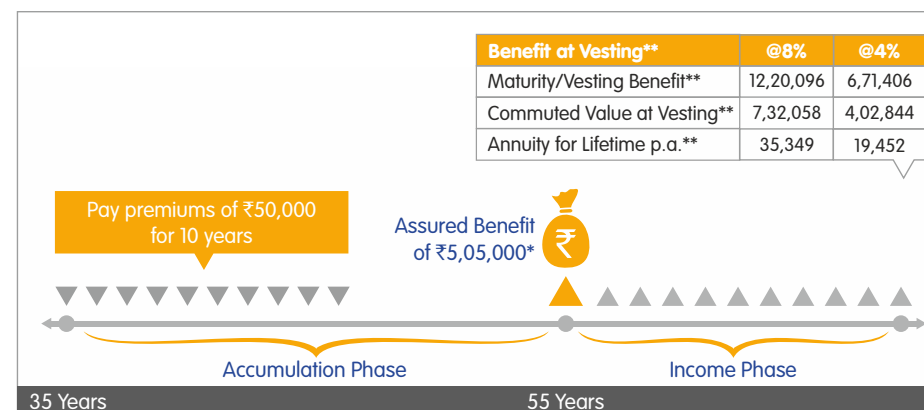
| Benefit at Vesting** | @8% | @4% |
|---|---|---|
| Maturity/Vesting Benefit** | 12,20,096 | 6,71,406 |
| Commuted Value at Vesting** | 7,32,058 | 4,02,844 |
| Annuity for Lifetime p.a.** | 35,349 | 19,452 |

Pay premiums of ₹50,000 for 10 years

Assured Benefit of ₹5,05,000*

₹

Accumulation Phase

Income Phase

35 Years

55 Years